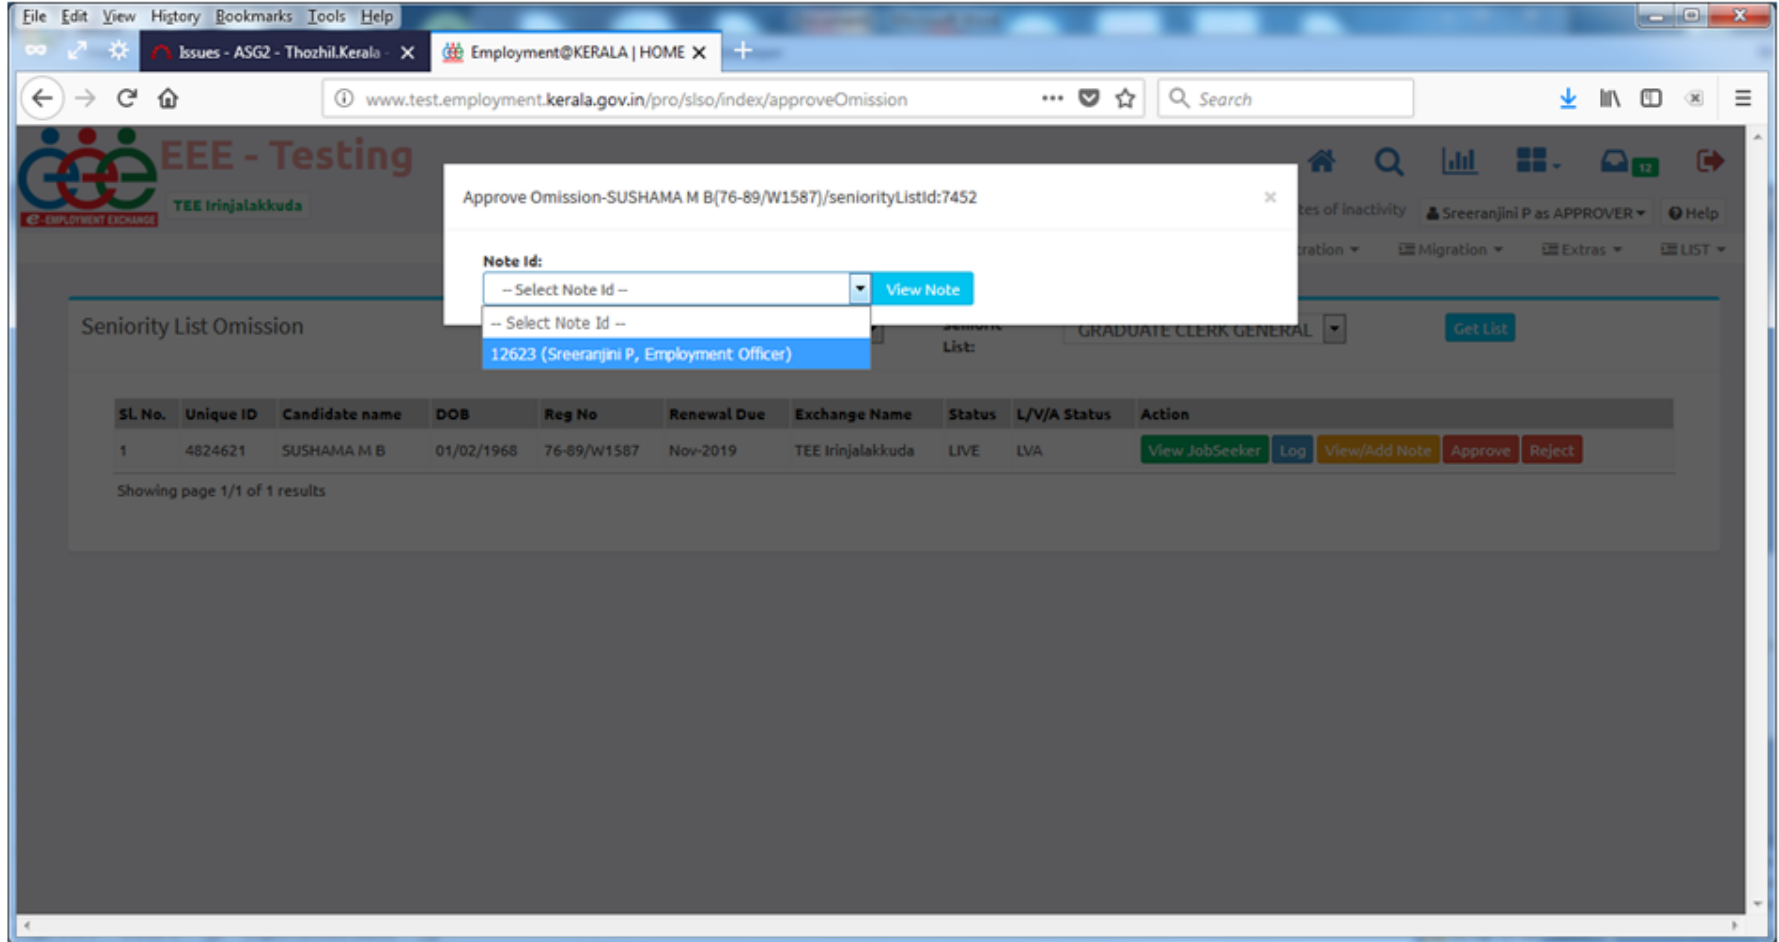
File Edit View History Bookmarks Tools Help

Issues - ASG2 - Thozhil.Kerala ×   Employment@KERALA | HOME ×   +

www.test.employment.kerala.gov.in/pro/slso/index/approveOmission   •••   Search

EEE - Testing
e-EMPLOYMENT EXCHANGE
TEE Irinjalakkuda

12

tes of inactivity   Sreeranjini P as APPROVER   Help

ration   Migration   Extras   LIST

Approve Omission-SUSHAMA M B(76-89/W1587)/seniorityListId:7452   ×

Note Id:
-- Select Note Id --   View Note
-- Select Note Id --
12623 (Sreeranjini P, Employment Officer)

Seniority List Omission

List:   GRADUATE CLERK GENERAL   Get List

| Sl. No. | Unique ID | Candidate name | DOB | Reg No | Renewal Due | Exchange Name | Status | L/V/A Status | Action |
|---|---|---|---|---|---|---|---|---|---|
| 1 | 4824621 | SUSHAMA M B | 01/02/1968 | 76-89/W1587 | Nov-2019 | TEE Irinjalakkuda | LIVE | LVA | View JobSeeker Log View/Add Note Approve Reject |

Showing page 1/1 of 1 results